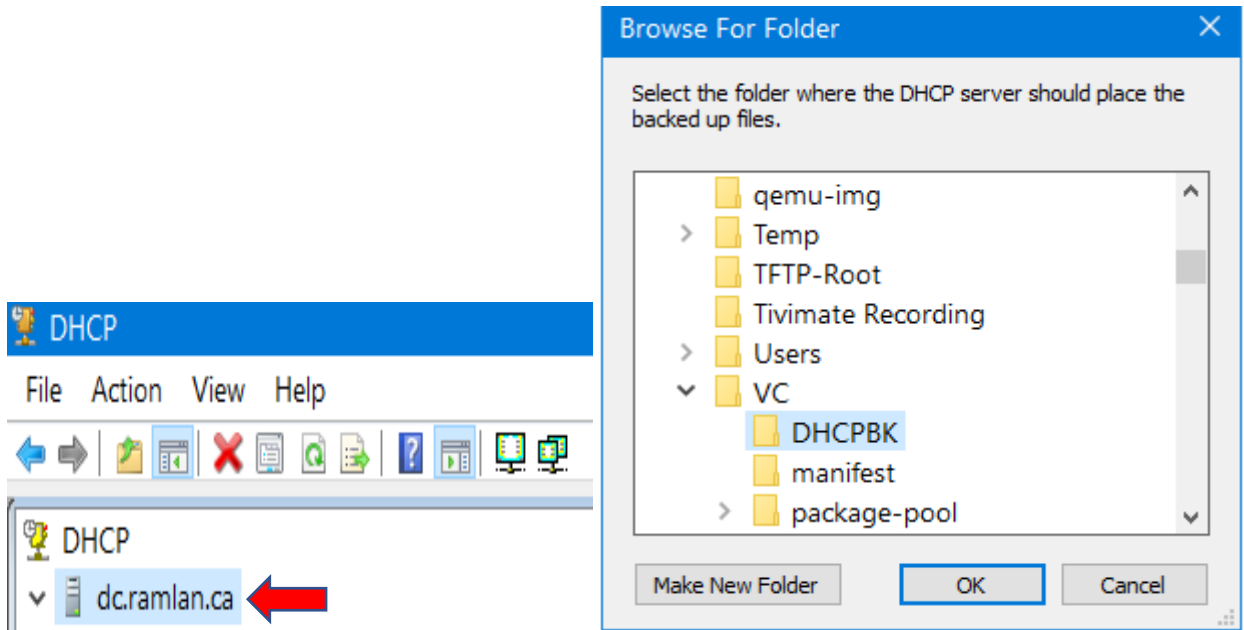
DHCP

File Action View Help

DHCP
dc.ramlan.ca

Browse For Folder

Select the folder where the DHCP server should place the backed up files.

qemu-img
Temp
TFTP-Root
Tivimate Recording
Users
VC
DHCPBK
manifest
package-pool

Make New Folder
OK
Cancel